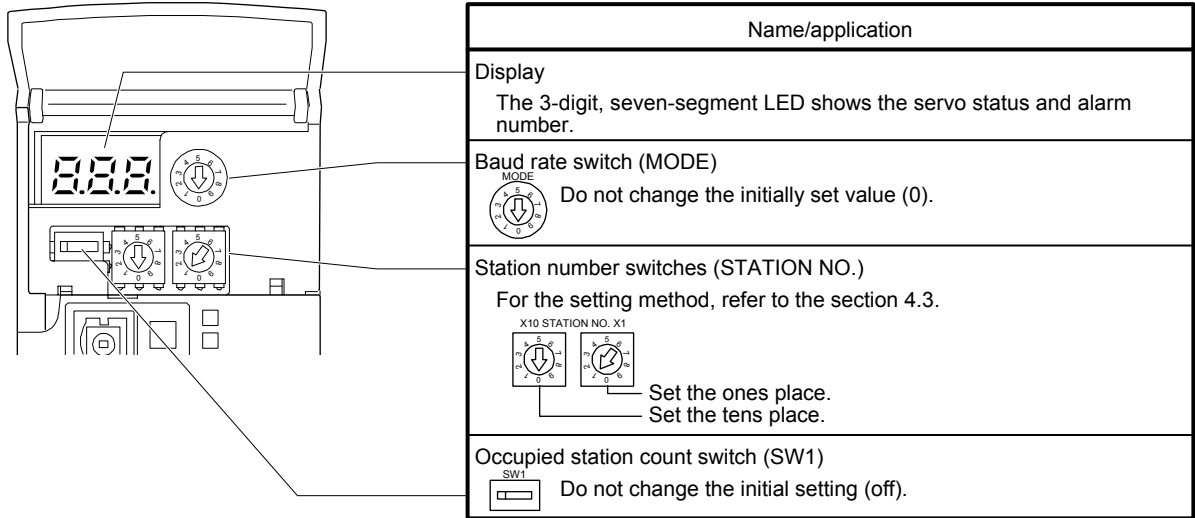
| Name/application |
|---|
| Display<br>The 3-digit, seven-segment LED shows the servo status and alarm number. |
| Baud rate switch (MODE)<br>MODE<br>Do not change the initially set value (0). |
| Station number switches (STATION NO.)<br>For the setting method, refer to the section 4.3.<br>X10 STATION NO. X1<br>Set the ones place.<br>Set the tens place. |
| Occupied station count switch (SW1)<br>SW1<br>Do not change the initial setting (off). |